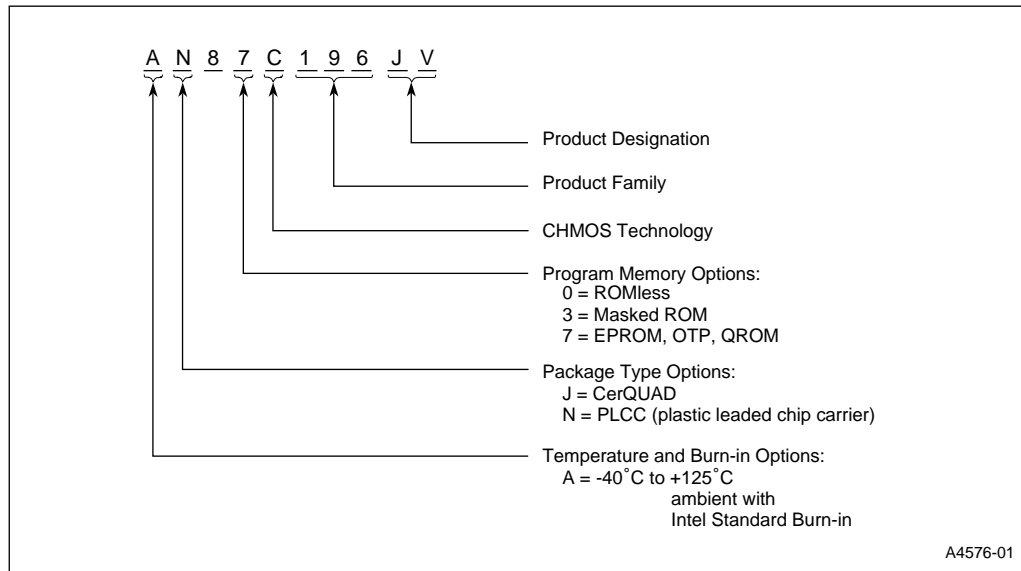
A N 8 7 C 1 9 6 J V

Product Designation

Product Family

CHMOS Technology

Program Memory Options:
0 = ROMless
3 = Masked ROM
7 = EPROM, OTP, QROM

Package Type Options:
J = CerQUAD
N = PLCC (plastic leaded chip carrier)

Temperature and Burn-in Options:
A = -40˚C to +125˚C ambient with Intel Standard Burn-in

A4576-01